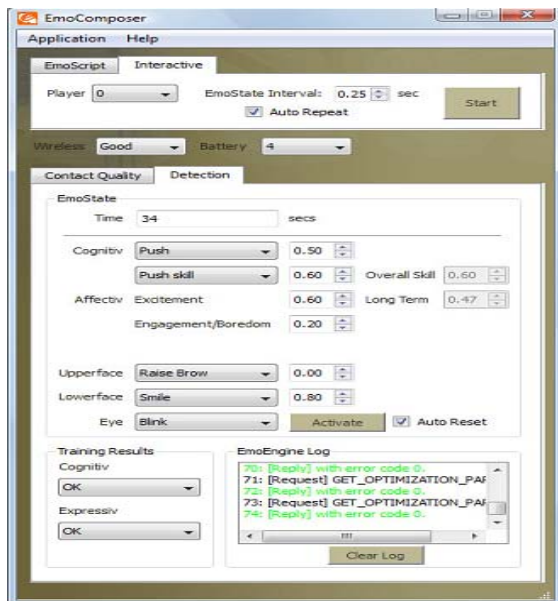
EmoComposer

Application Help

EmoScript Interactive

Player 0

EmoState Interval: 0.25 sec

Auto Repeat

Start

Wireless Good Battery 4

Contact Quality Detection

EmoState

Time 34 secs

Cognitiv Push 0.50

Push skill 0.60 Overall Skill 0.60

Affectiv Excitement 0.60 Long Term 0.47

Engagement/Boredom 0.20

Upperface Raise Brow 0.00

Lowerface Smile 0.80

Eye Blink Activate Auto Reset

Training Results

Cognitiv

OK

Expressiv

OK

EmoEngine Log

70: [Reply] with error code 0.
71: [Request] GET_OPTIMIZATION_PAF
72: [Reply] with error code 0.
73: [Request] GET_OPTIMIZATION_PAF
74: [Reply] with error code 0.

Clear Log